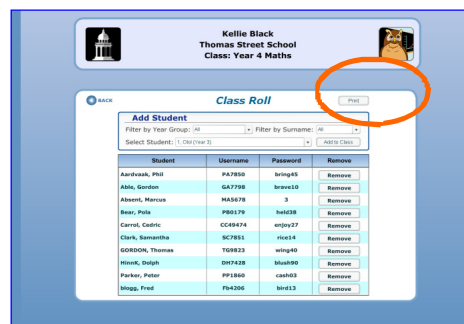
Kellie Black
Thomas Street School
Class: Year 4 Maths

BACK

Class Roll

Print

Add Student

Filter by Year Group: All

Filter by Surname: All

Select Student: 1. Old (Year 3)

Add to Class

| Student | Username | Password | Remove |
|---|---|---|---|
| Aardvaak, Phil | PA7850 | bring45 | Remove |
| Able, Gordon | GA7798 | brave10 | Remove |
| Absent, Marcus | MA5678 | 3 | Remove |
| Bear, Pola | PB0179 | held38 | Remove |
| Carrol, Cedric | CC49474 | enjoy27 | Remove |
| Clark, Samantha | SC7851 | rice14 | Remove |
| GORDON, Thomas | TG9823 | wing40 | Remove |
| HinnK, Dolph | DH7428 | blush90 | Remove |
| Parker, Peter | PP1860 | cash03 | Remove |
| blogg, Fred | Fb4206 | bird13 | Remove |